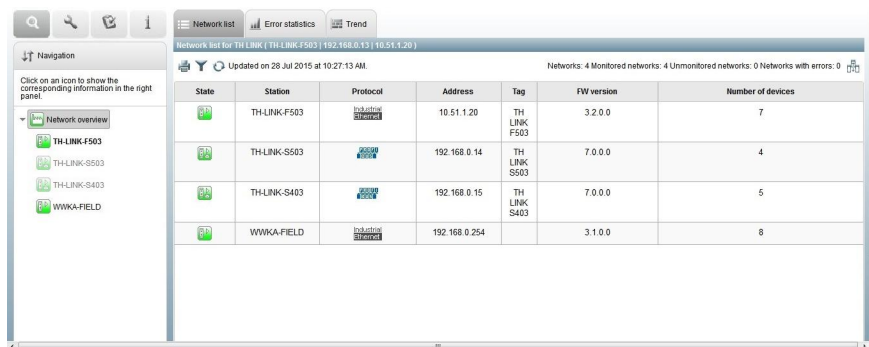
i

Navigation

Click on an icon to show the corresponding information in the right panel.

Network overview
TH-LINK-F503
TH-LINK-S503
TH-LINK-S403
WWKA-FIELD

Network list | Error statistics | Trend

Network list for TH LINK ( TH-LINK-F503 | 192.168.0.13 | 10.51.1.20 )

Updated on 28 Jul 2015 at 10:27:13 AM.

Networks: 4 Monitored networks: 4 Unmonitored networks: 0 Networks with errors: 0

| State | Station | Protocol | Address | Tag | FW version | Number of devices |
|---|---|---|---|---|---|---|
| | TH-LINK-F503 | Industrial Ethernet | 10.51.1.20 | TH LINK F503 | 3.2.0.0 | 7 |
| | TH-LINK-S503 | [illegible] | 192.168.0.14 | TH LINK S503 | 7.0.0.0 | 4 |
| | TH-LINK-S403 | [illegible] | 192.168.0.15 | TH LINK S403 | 7.0.0.0 | 5 |
| | WWKA-FIELD | Industrial Ethernet | 192.168.0.254 | | 3.1.0.0 | 8 |